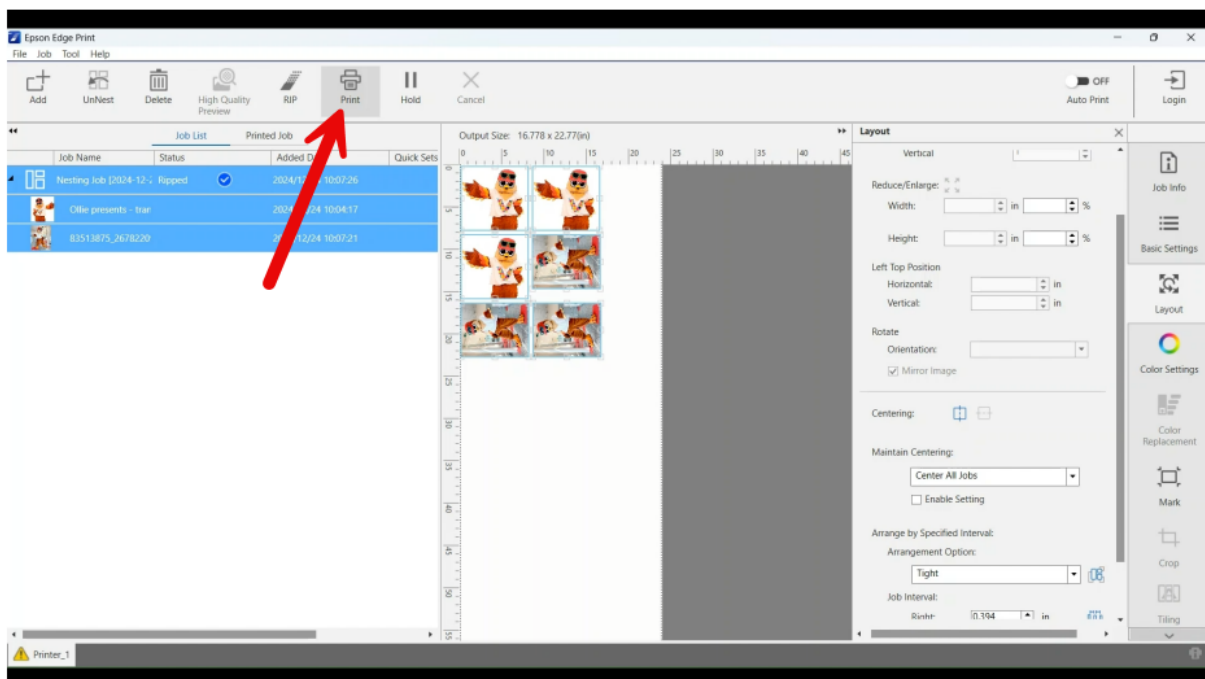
Epson Edge Print
File Job Tool Help

Add
UnNest
Delete
High Quality Preview
RIP
Print
Hold
Cancel
OFF
Auto Print
Login

Job List
Printed Job

| Job Name | Status | Added D | Quick Sets |
|---|---|---|---|
| Nesting Job [2024-12-2 | Ripped | 2024/12 10:07:26 | |
| Ollie presents - tran | | 2024/12/24 10:04:17 | |
| 83513875_2678220 | | 2024/12/24 10:07:21 | |

Output Size: 16.778 x 22.77(in)

0 5 10 15 20 25 30 35 40 45

Layout
Vertical
Reduce/Enlarge:
Width: in %
Height: in %
Left Top Position
Horizontal: in
Vertical: in
Rotate
Orientation:
Mirror Image
Centering:
Maintain Centering:
Center All Jobs
Enable Setting
Arrange by Specified Interval:
Arrangement Option:
Tight
Job Interval:
Right: 0.394 in

Job Info
Basic Settings
Layout
Color Settings
Color Replacement
Mark
Crop
Tiling

Printer_1